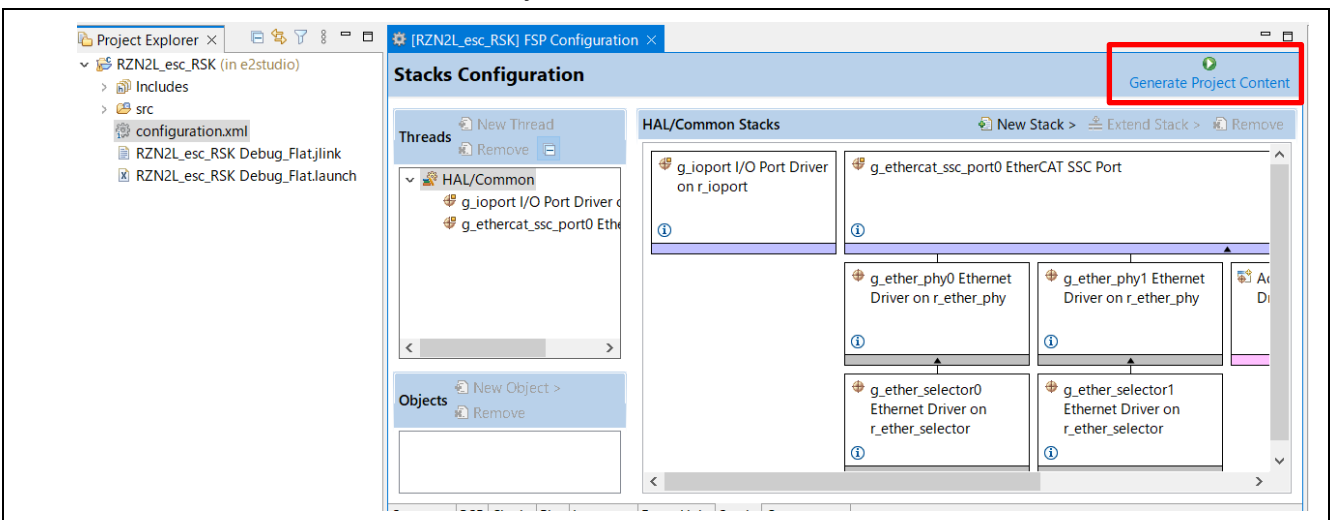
Project Explorer ×

RZN2L_esc_RSK (in e2studio)
Includes
src
configuration.xml
RZN2L_esc_RSK Debug_Flat.jlink
RZN2L_esc_RSK Debug_Flat.launch

[RZN2L_esc_RSK] FSP Configuration ×

Stacks Configuration

Generate Project Content

Threads
New Thread
Remove

HAL/Common
g_ioport I/O Port Driver o
g_ethercat_ssc_port0 Ethe

Objects
New Object >
Remove

HAL/Common Stacks
New Stack > Extend Stack > Remove

g_ioport I/O Port Driver on r_ioport

g_ethercat_ssc_port0 EtherCAT SSC Port

g_ether_phy0 Ethernet Driver on r_ether_phy

g_ether_phy1 Ethernet Driver on r_ether_phy

Ac D

g_ether_selector0 Ethernet Driver on r_ether_selector

g_ether_selector1 Ethernet Driver on r_ether_selector